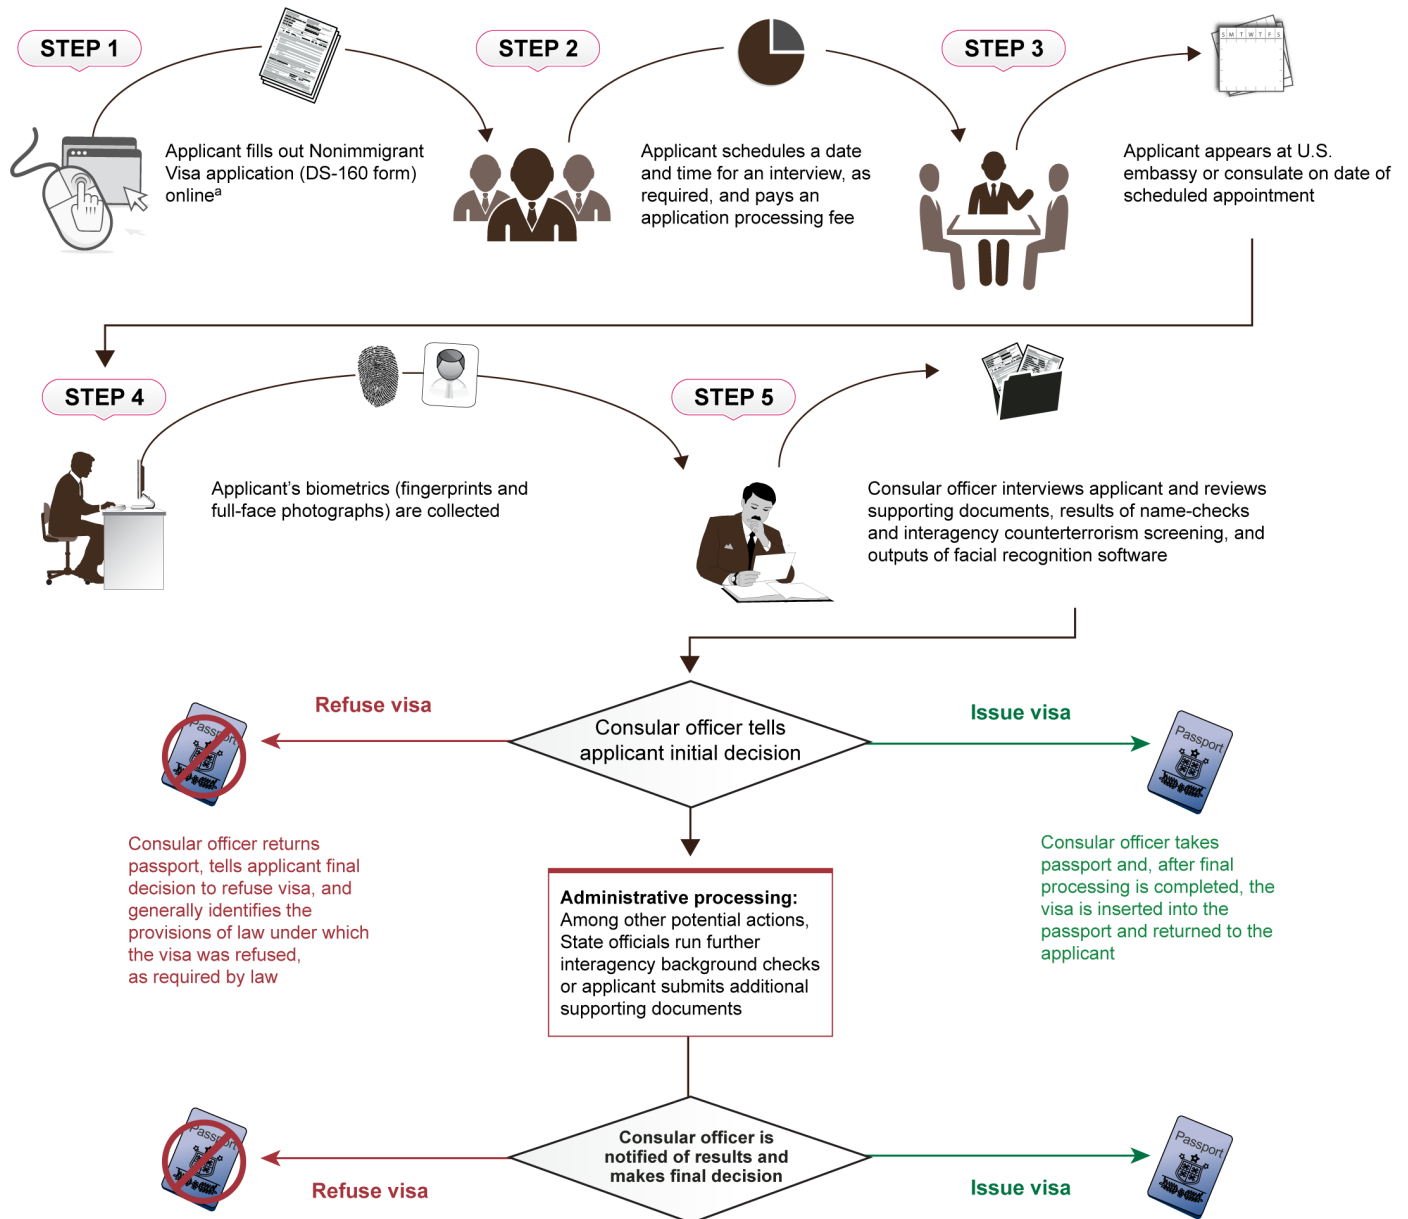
STEP 1

Applicant fills out Nonimmigrant Visa application (DS-160 form) online$^a$

STEP 2

Applicant schedules a date and time for an interview, as required, and pays an application processing fee

STEP 3

S M T W T F S

Applicant appears at U.S. embassy or consulate on date of scheduled appointment

STEP 4

Applicant's biometrics (fingerprints and full-face photographs) are collected

STEP 5

Consular officer interviews applicant and reviews supporting documents, results of name-checks and interagency counterterrorism screening, and outputs of facial recognition software

Refuse visa

Passport

Consular officer tells applicant initial decision

Issue visa

Passport

Consular officer returns passport, tells applicant final decision to refuse visa, and generally identifies the provisions of law under which the visa was refused, as required by law

Consular officer takes passport and, after final processing is completed, the visa is inserted into the passport and returned to the applicant

Administrative processing: Among other potential actions, State officials run further interagency background checks or applicant submits additional supporting documents

Passport

Consular officer is notified of results and makes final decision

Passport

Refuse visa

Issue visa